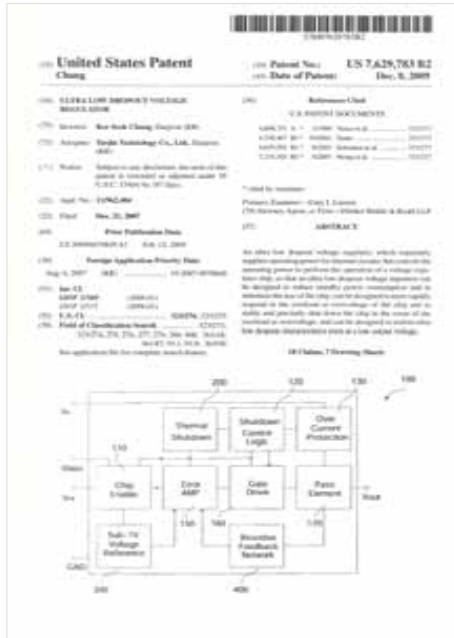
(12) United States Patent
Chang

(10) Patent No.: US 7,629,783 B2
(45) Date of Patent: Dec. 8, 2009

(54) ULTRA LOW DROPOUT VOLTAGE REGULATOR

(75) Inventor: Kee-Sook Chang, Daejeon (KR)

(73) Assignee: Taejin Technology Co., Ltd., Daejeon (KR)

(*) Notice: Subject to any disclaimer, the term of this patent is extended or adjusted under 35 U.S.C. 154(b) by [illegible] days.

(21) Appl. No.: 11/962,484

(22) Filed: Dec. 21, 2007

(65) Prior Publication Data

US 2008/0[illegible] A1 Feb. 12, 2009

(30) Foreign Application Priority Data

Aug. 6, 2007 (KR) 10-2007-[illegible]

(51) Int. Cl.
G05F 1/569 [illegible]
G05F 1/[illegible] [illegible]

(52) U.S. Cl. 323/276; 323/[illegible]

(58) Field of Classification Search 323/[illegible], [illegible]

See application file for complete search history.

(56) References Cited

U.S. PATENT DOCUMENTS

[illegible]

* cited by examiner

Primary Examiner—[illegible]
(74) Attorney, Agent, or Firm—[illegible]

(57) ABSTRACT

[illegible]

10 Claims, 7 Drawing Sheets

200 120 130 100
Vin
110
Thermal Shutdown
Shutdown Control Logic
Over Current Protection
Chip Enable
Error AMP
Gate Drive
Pass Element
Vout
Vin
150 160 170
Safe-7X Voltage Reference
Boostless Feedback Network
GND
210 400